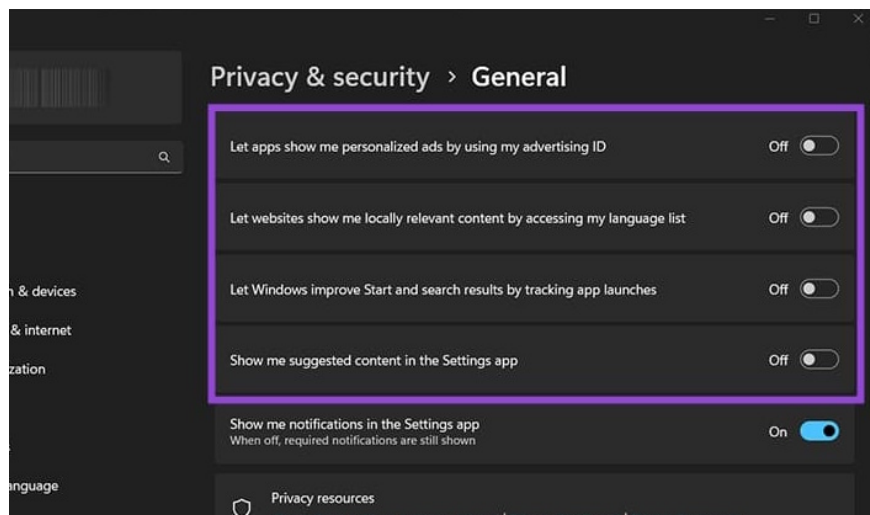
Privacy & security > General

Let apps show me personalized ads by using my advertising ID
Off

Let websites show me locally relevant content by accessing my language list
Off

Let Windows improve Start and search results by tracking app launches
Off

Show me suggested content in the Settings app
Off

Show me notifications in the Settings app
When off, required notifications are still shown
On

Privacy resources

h & devices
& internet
zation
nguage